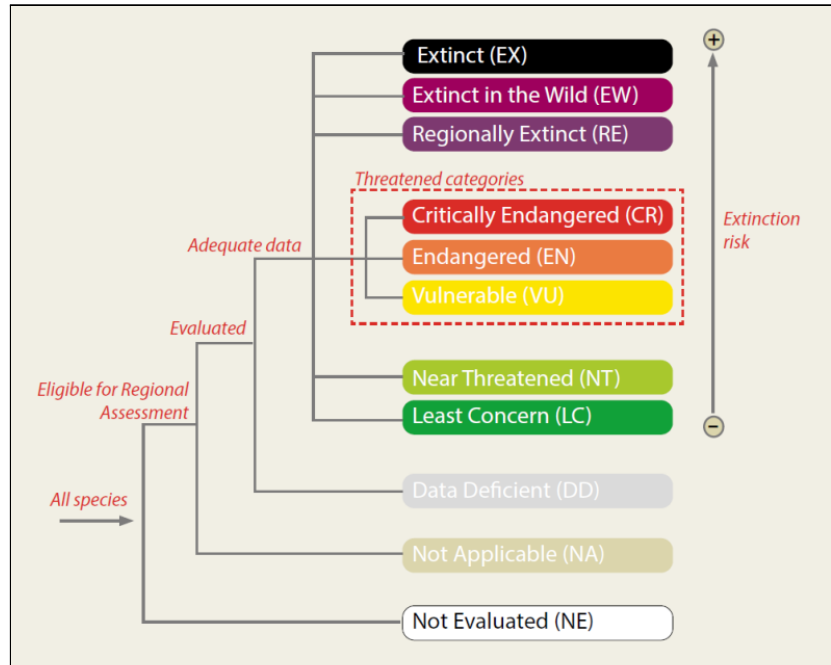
Extinct (EX)
Extinct in the Wild (EW)
Regionally Extinct (RE)
Threatened categories
Critically Endangered (CR)
Endangered (EN)
Vulnerable (VU)
Near Threatened (NT)
Least Concern (LC)
Data Deficient (DD)
Not Applicable (NA)
Not Evaluated (NE)

Adequate data
Evaluated
Eligible for Regional Assessment
All species

+
Extinction risk
−